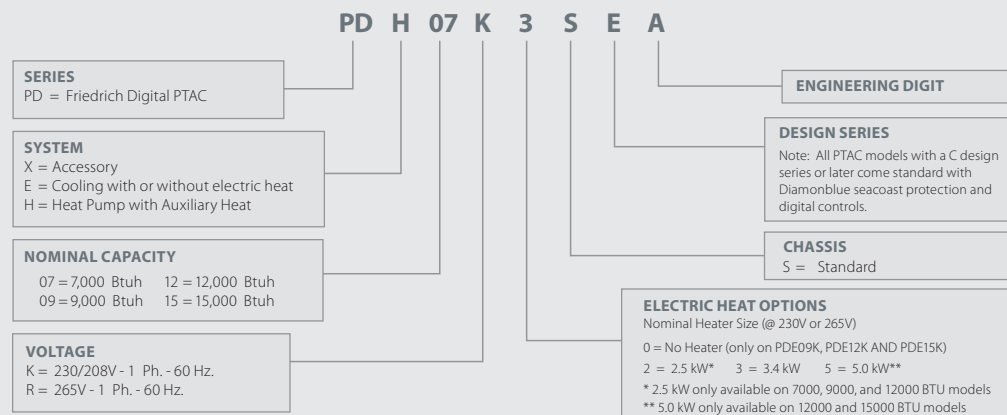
PD H 07 K 3 S E A

SERIES
PD = Friedrich Digital PTAC

SYSTEM
X = Accessory
E = Cooling with or without electric heat
H = Heat Pump with Auxiliary Heat

NOMINAL CAPACITY
07 = 7,000 Btuh 12 = 12,000 Btuh
09 = 9,000 Btuh 15 = 15,000 Btuh

VOLTAGE
K = 230/208V - 1 Ph. - 60 Hz.
R = 265V - 1 Ph. - 60 Hz.

ENGINEERING DIGIT

DESIGN SERIES
Note: All PTAC models with a C design series or later come standard with Diamonblue seacoast protection and digital controls.

CHASSIS
S = Standard

ELECTRIC HEAT OPTIONS
Nominal Heater Size (@ 230V or 265V)
0 = No Heater (only on PDE09K, PDE12K AND PDE15K)
2 = 2.5 kW* 3 = 3.4 kW 5 = 5.0 kW**
* 2.5 kW only available on 7000, 9000, and 12000 BTU models
** 5.0 kW only available on 12000 and 15000 BTU models